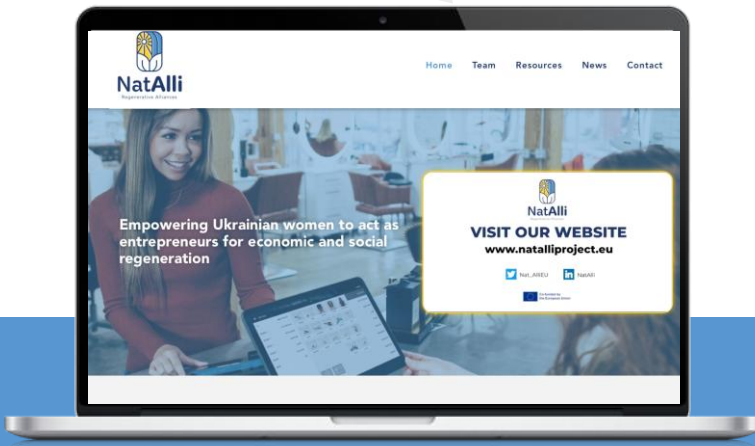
NatAlli
Regenerative Alliances

Home Team Resources News Contact

Empowering Ukrainian women to act as entrepreneurs for economic and social regeneration

NatAlli

VISIT OUR WEBSITE
www.natalliproject.eu

Nat_AllIEU NatAlli

Co-funded by the European Union